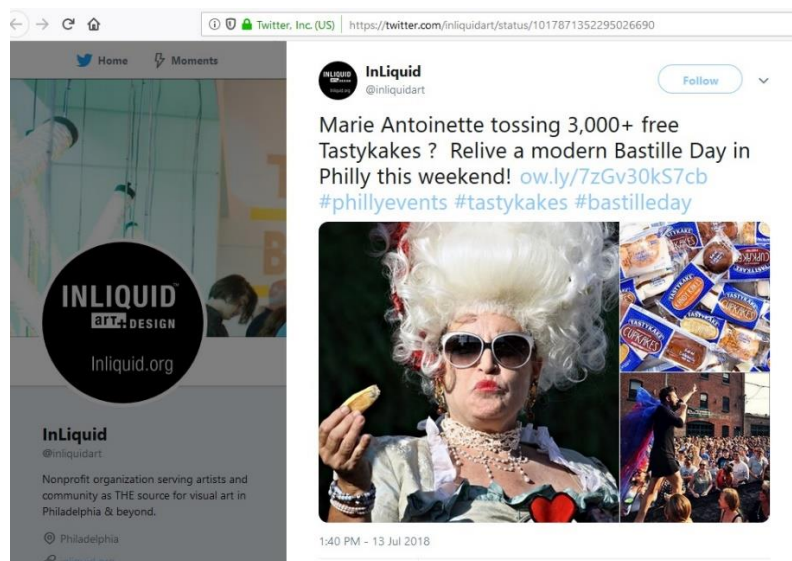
Twitter, Inc. (US) https://twitter.com/inliquidart/status/1017871352295026690

Home Moments

INLIQUID art+DESIGN Inliquid.org

InLiquid
@inliquidart

Nonprofit organization serving artists and community as THE source for visual art in Philadelphia & beyond.

Philadelphia

InLiquid
@inliquidart

Follow

Marie Antoinette tossing 3,000+ free Tastykakes ? Relive a modern Bastille Day in Philly this weekend! ow.ly/7zGv30kS7cb #phillyevents #tastykakes #bastilleday

TASTYKAKE CUPCAKES

1:40 PM - 13 Jul 2018